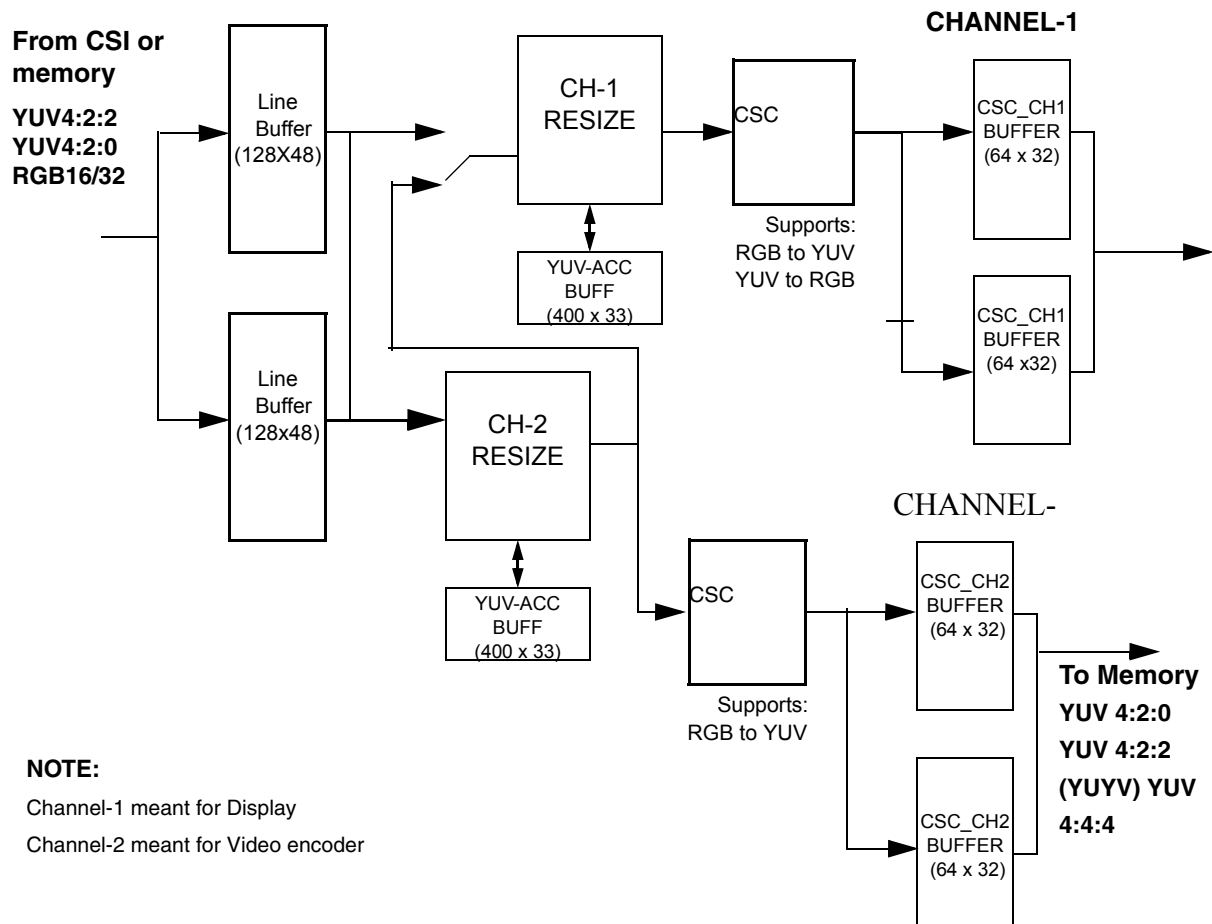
CHANNEL-1

From CSI or memory
YUV4:2:2
YUV4:2:0
RGB16/32

Line Buffer (128X48)

CH-1 RESIZE

CSC

CSC_CH1 BUFFER (64 x 32)

YUV-ACC BUFF (400 x 33)

Supports:
RGB to YUV
YUV to RGB

CSC_CH1 BUFFER (64 x32)

Line Buffer (128x48)

CH-2 RESIZE

CHANNEL-

YUV-ACC BUFF (400 x 33)

CSC

CSC_CH2 BUFFER (64 x 32)

To Memory
YUV 4:2:0
YUV 4:2:2
(YUYV) YUV
4:4:4

Supports:
RGB to YUV

NOTE:
Channel-1 meant for Display
Channel-2 meant for Video encoder

CSC_CH2 BUFFER (64 x 32)